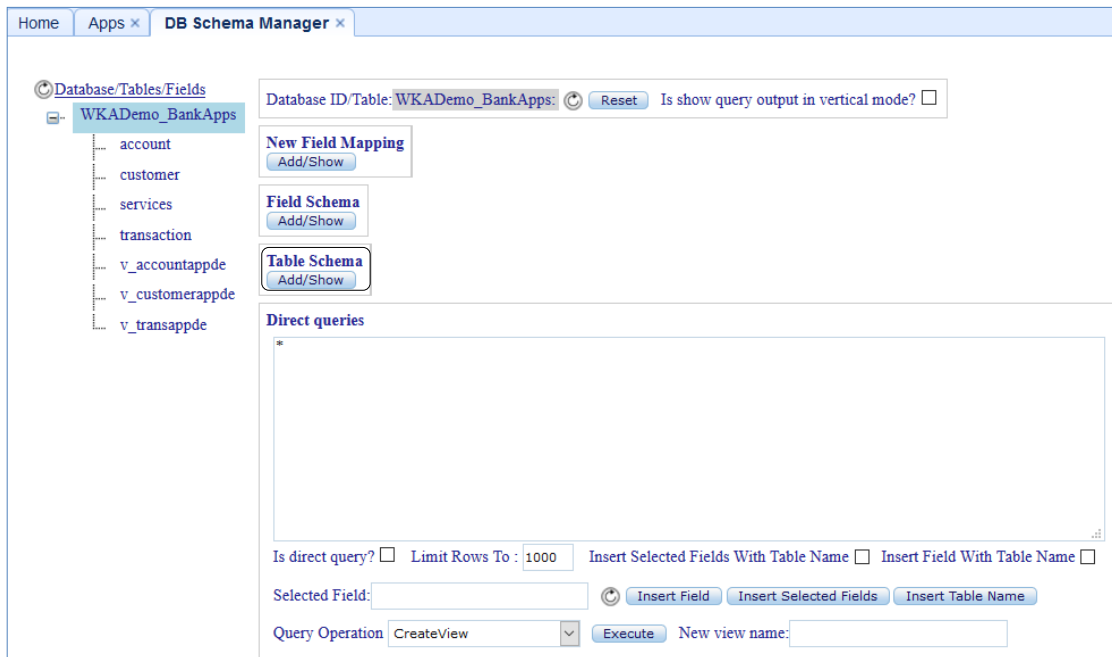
Home | Apps × | DB Schema Manager ×

Database/Tables/Fields
WKADemo_BankApps
account
customer
services
transaction
v_accountappde
v_customerappde
v_transappde

Database ID/Table: WKADemo_BankApps: Reset Is show query output in vertical mode?

New Field Mapping
Add/Show

Field Schema
Add/Show

Table Schema
Add/Show

Direct queries

*

Is direct query? Limit Rows To : 1000 Insert Selected Fields With Table Name Insert Field With Table Name

Selected Field: Insert Field Insert Selected Fields Insert Table Name

Query Operation CreateView Execute New view name: